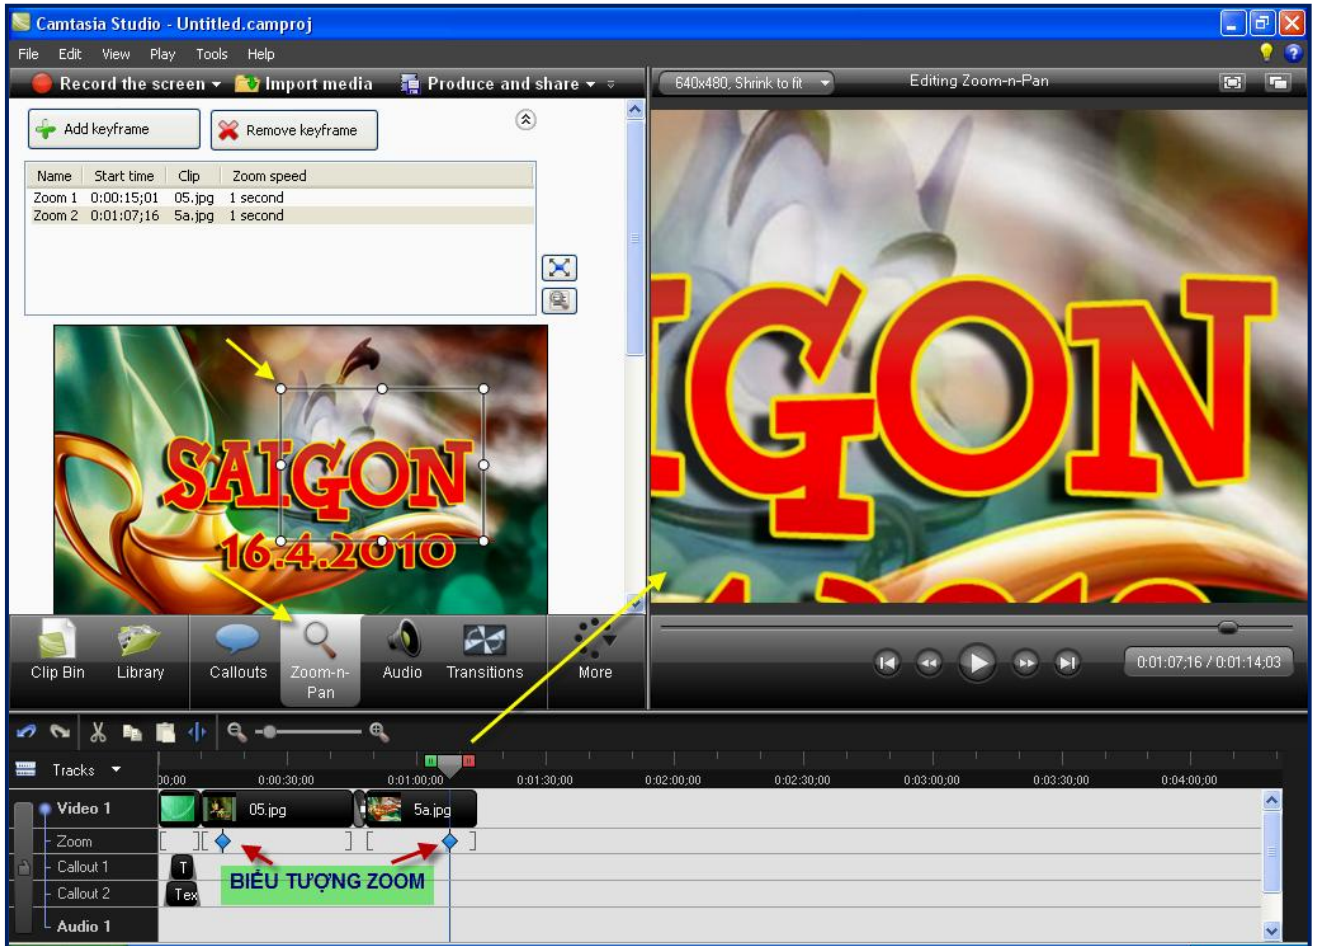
Camtasia Studio - Untitled.camproj

File Edit View Play Tools Help

Record the screen ▾ Import media Produce and share ▾

640x480, Shrink to fit Editing Zoom-n-Pan

Add keyframe Remove keyframe

| Name | Start time | Clip | Zoom speed |
|---|---|---|---|
| Zoom 1 | 0:00:15;01 | 05.jpg | 1 second |
| Zoom 2 | 0:01:07;16 | 5a.jpg | 1 second |

SAIGON 16.4.2010

IGON

Clip Bin Library Callouts Zoom-n-Pan Audio Transitions More

0:01:07;16 / 0:01:14;03

Tracks

00;00 0:00:30;00 0:01:00;00 0:01:30;00 0:02:00;00 0:02:30;00 0:03:00;00 0:03:30;00 0:04:00;00

Video 1 05.jpg 5a.jpg

Zoom

Callout 1 T

Callout 2 Tex

Audio 1

BIỂU TƯỢNG ZOOM